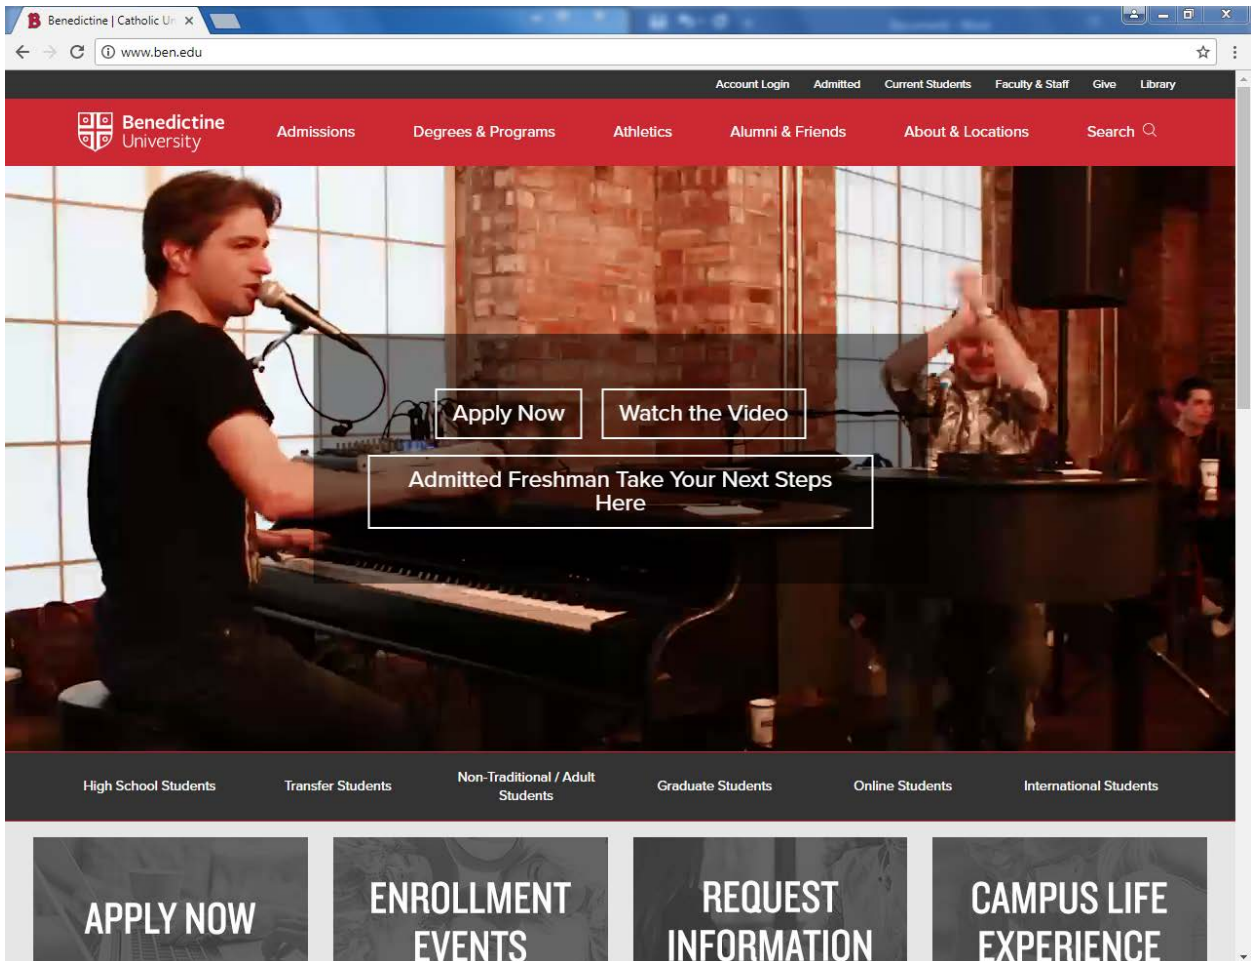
Benedictine | Catholic Ur ×

www.ben.edu

Account Login Admitted Current Students Faculty & Staff Give Library

Benedictine University

Admissions Degrees & Programs Athletics Alumni & Friends About & Locations Search

Apply Now

Watch the Video

Admitted Freshman Take Your Next Steps Here

High School Students Transfer Students Non-Traditional / Adult Students Graduate Students Online Students International Students

APPLY NOW

ENROLLMENT EVENTS

REQUEST INFORMATION

CAMPUS LIFE EXPERIENCE